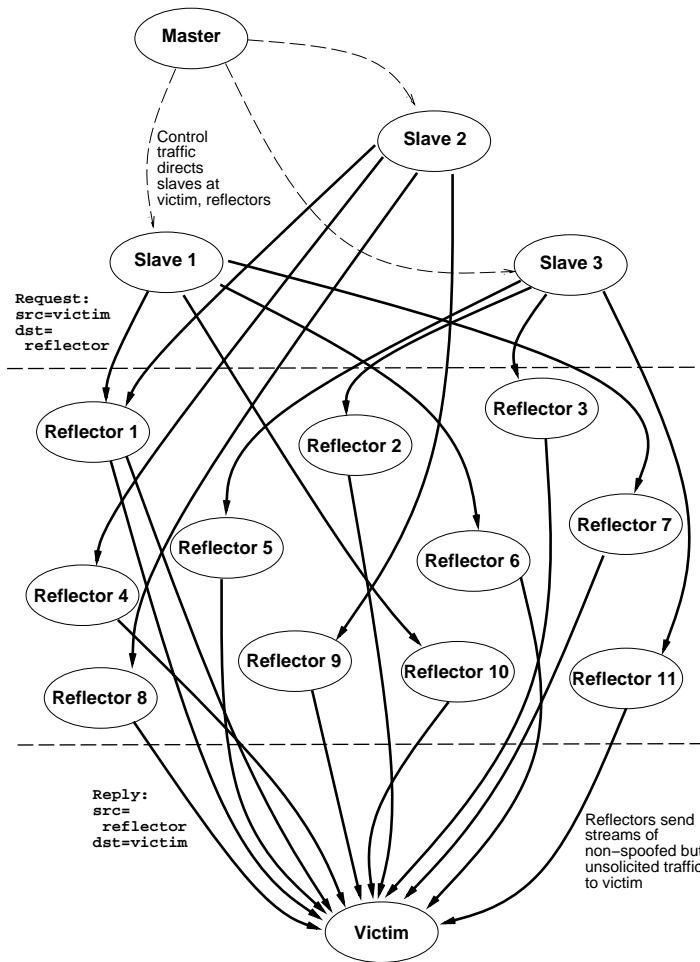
Master

Control traffic directs slaves at victim, reflectors

Slave 2

Slave 1

Slave 3

Request:
src=victim
dst=
 reflector

Reflector 1

Reflector 2

Reflector 3

Reflector 5

Reflector 6

Reflector 7

Reflector 4

Reflector 9

Reflector 10

Reflector 11

Reflector 8

Reply:
src=
 reflector
dst=victim

Reflectors send streams of non–spoofed but unsolicited traffic to victim

Victim